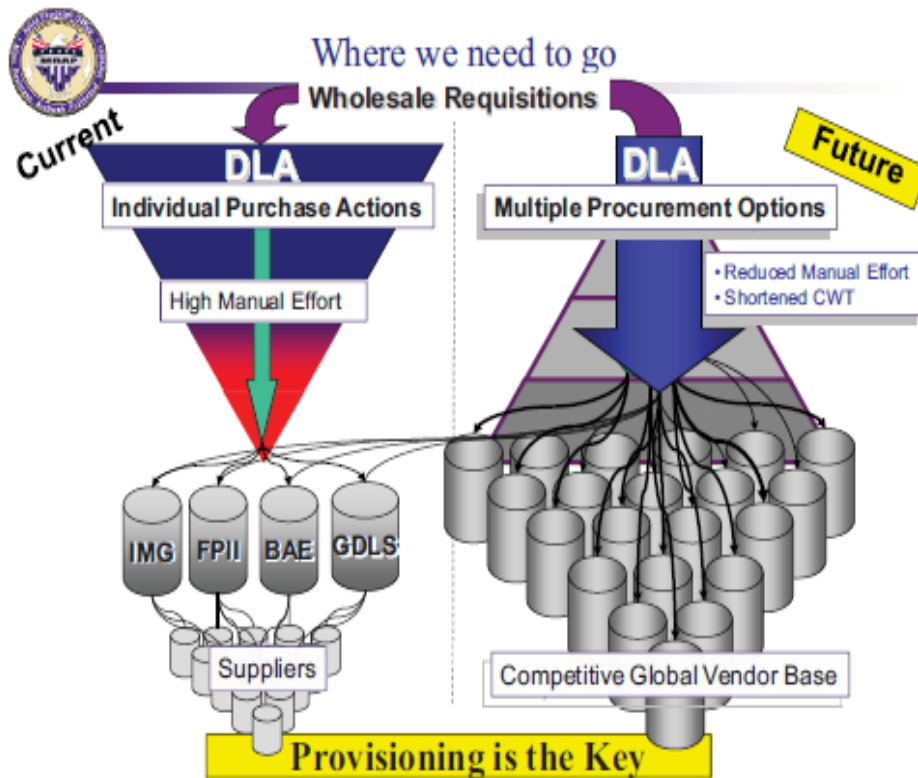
MRAP

Where we need to go

Wholesale Requisitions

Current

Future

DLA

Individual Purchase Actions

High Manual Effort

IMG

FPII

BAE

GDLS

Suppliers

DLA

Multiple Procurement Options

• Reduced Manual Effort
• Shortened CWT

Competitive Global Vendor Base

Provisioning is the Key